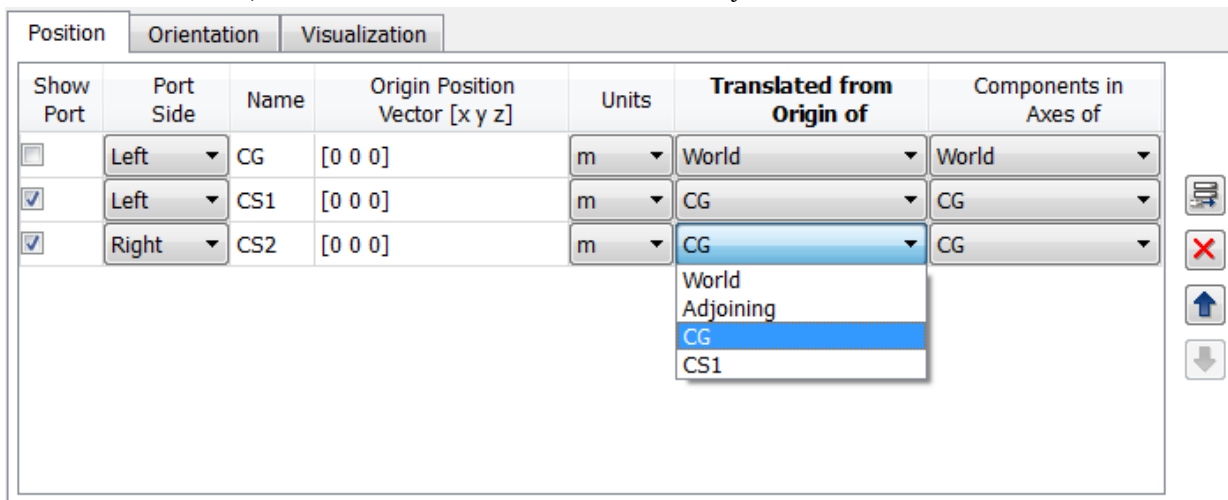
Position | Orientation | Visualization

| Show Port | Port Side | Name | Origin Position Vector [x y z] | Units | **Translated from Origin of** | Components in Axes of |
|---|---|---|---|---|---|---|
| ☐ | Left | CG | [0 0 0] | m | World | World |
| ☑ | Left | CS1 | [0 0 0] | m | CG | CG |
| ☑ | Right | CS2 | [0 0 0] | m | CG | CG |

World
Adjoining
CG
CS1